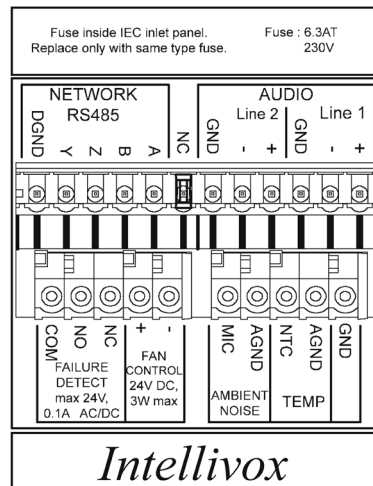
Fuse inside IEC inlet panel.
Replace only with same type fuse.

Fuse : 6.3AT
230V

NETWORK
RS485

DGND Y Z B A

NC

AUDIO

GND

Line 2

- +

GND

Line 1

- +

COM NO NC

FAILURE DETECT max 24V, 0.1A AC/DC

+ -

FAN CONTROL 24V DC, 3W max

MIC AGND

AMBIENT NOISE

NTC AGND

TEMP

GND

Intellivox